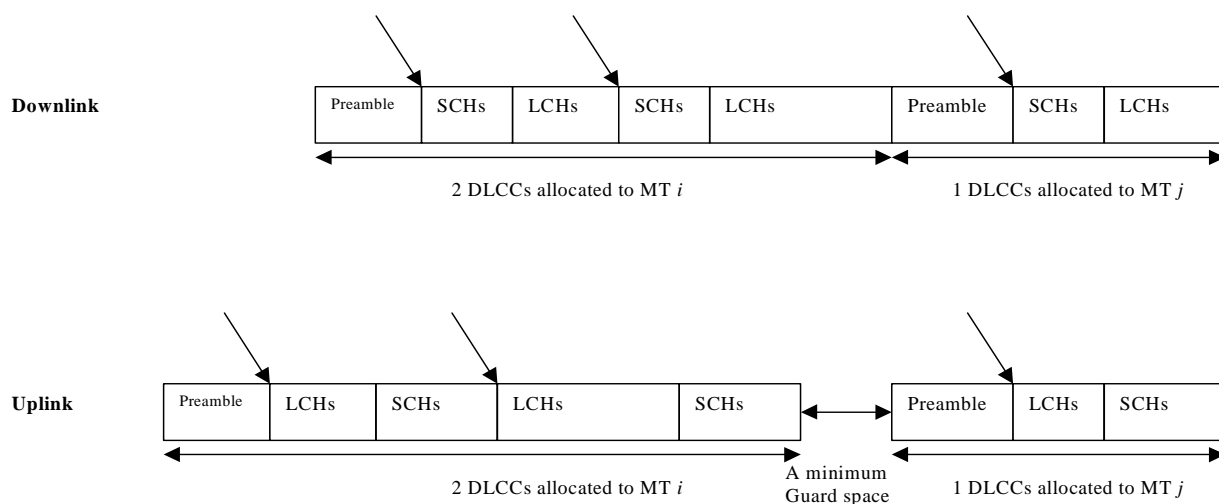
Downlink

Preamble SCHs LCHs SCHs LCHs Preamble SCHs LCHs

2 DLCCs allocated to MT *i*

1 DLCCs allocated to MT *j*

Uplink

Preamble LCHs SCHs LCHs SCHs Preamble LCHs SCHs

2 DLCCs allocated to MT *i*

A minimum Guard space

1 DLCCs allocated to MT *j*